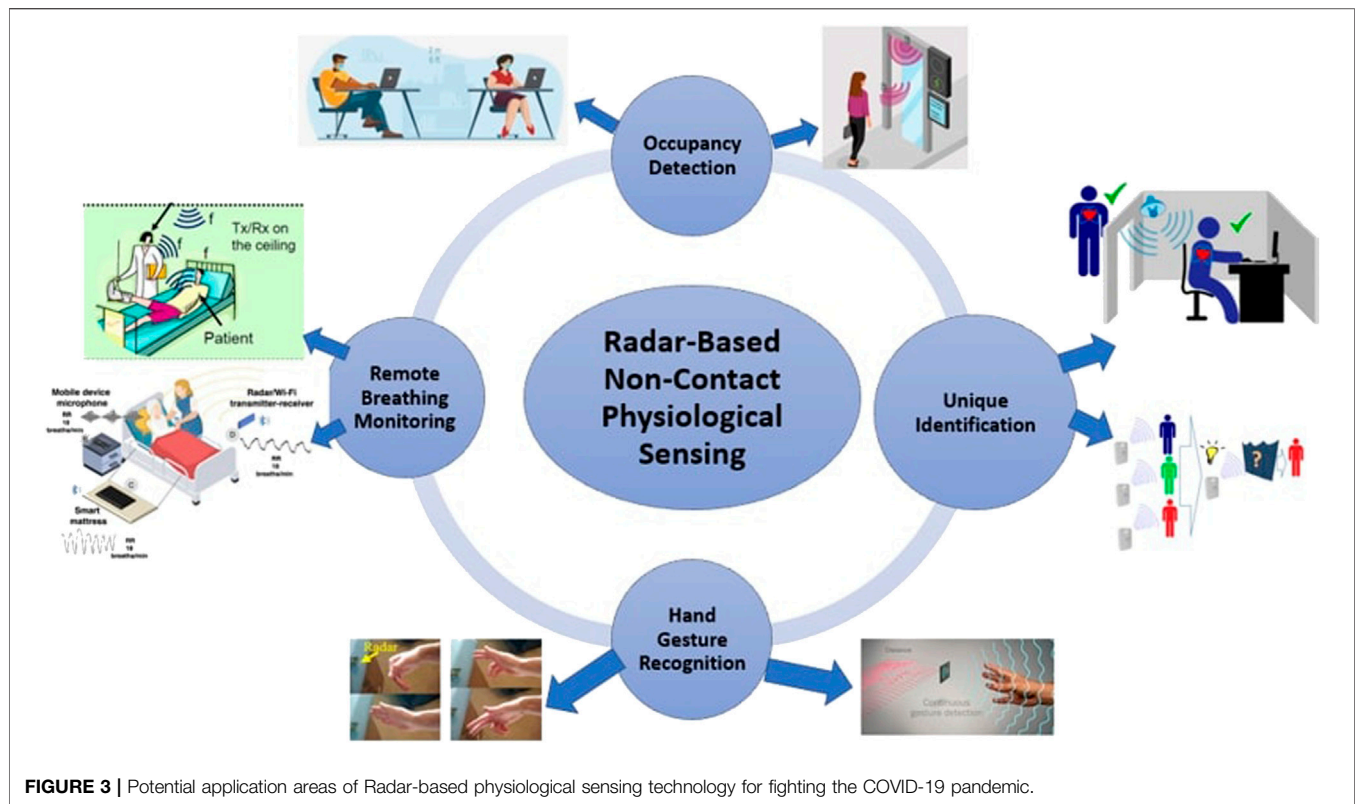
Occupancy Detection

Tx/Rx on the ceiling

f

f

f

Patient

Remote Breathing Monitoring

Mobile device microphone

RR 18 breaths/min

Radar/Wi-Fi transmitter-receiver

RR 18 breaths/min

Smart mattress

RR 18 breaths/min

Radar-Based Non-Contact Physiological Sensing

Unique Identification

?

Hand Gesture Recognition

Radar

Distance

Continuous gesture detection

**FIGURE 3 |** Potential application areas of Radar-based physiological sensing technology for fighting the COVID-19 pandemic.